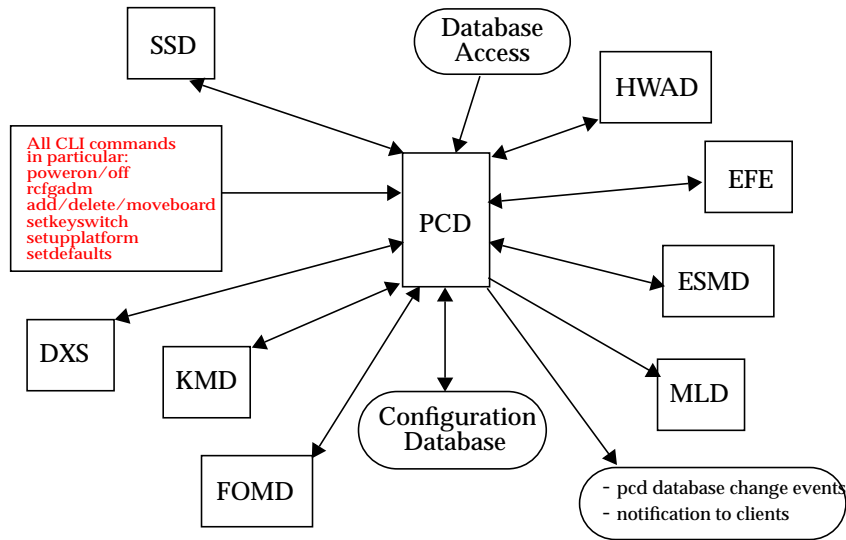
SSD

Database Access

HWAD

All CLI commands in particular:
poweron/off
rcfgadm
add/delete/moveboard
setkeyswitch
setupplatform
setdefaults

PCD

EFE

ESMD

DXS

KMD

MLD

Configuration Database

FOMD

- pcd database change events
- notification to clients